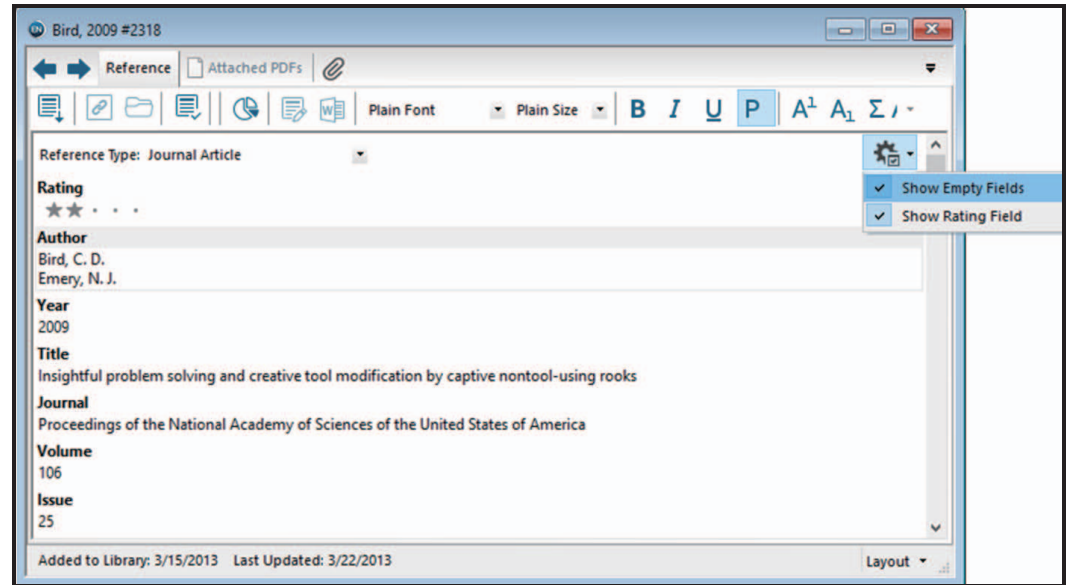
Bird, 2009 #2318

Reference | Attached PDFs

Plain Font | Plain Size | B | I | U | P | $A^1$ | $A_1$ | Σ

Reference Type: Journal Article

Show Empty Fields
Show Rating Field

Rating

Author
Bird, C. D.
Emery, N. J.

Year
2009

Title
Insightful problem solving and creative tool modification by captive nontool-using rooks

Journal
Proceedings of the National Academy of Sciences of the United States of America

Volume
106

Issue
25

Added to Library: 3/15/2013 Last Updated: 3/22/2013

Layout